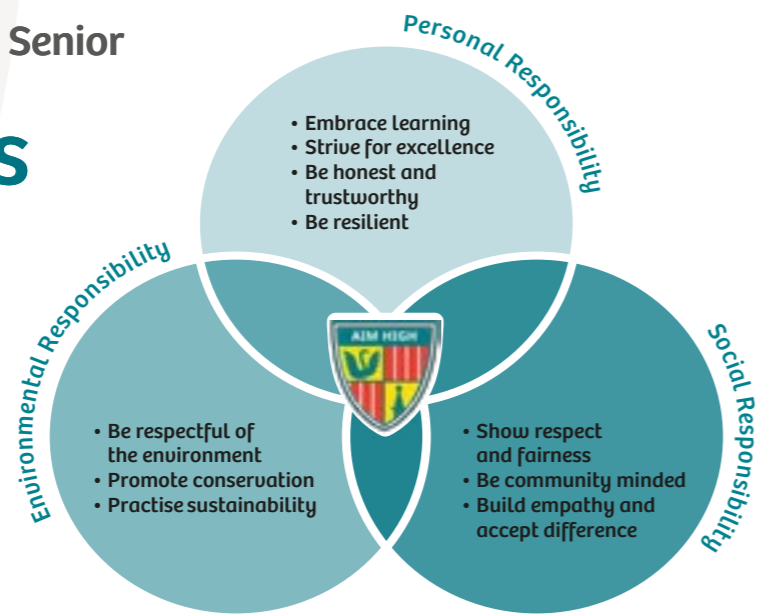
Senior

S

Personal Responsibility

• Embrace learning
• Strive for excellence
• Be honest and trustworthy
• Be resilient

Environmental Responsibility

• Be respectful of the environment
• Promote conservation
• Practise sustainability

AIM HIGH

Social Responsibility

• Show respect and fairness
• Be community minded
• Build empathy and accept difference